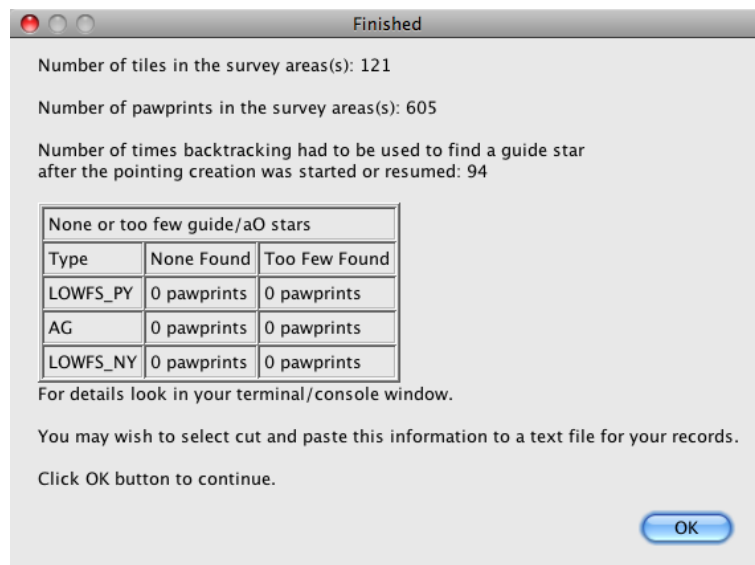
Finished

Number of tiles in the survey areas(s): 121

Number of pawprints in the survey areas(s): 605

Number of times backtracking had to be used to find a guide star after the pointing creation was started or resumed: 94

| None or too few guide/aO stars | | |
|---|---|---|
| Type | None Found | Too Few Found |
| LOWFS_PY | 0 pawprints | 0 pawprints |
| AG | 0 pawprints | 0 pawprints |
| LOWFS_NY | 0 pawprints | 0 pawprints |

For details look in your terminal/console window.

You may wish to select cut and paste this information to a text file for your records.

Click OK button to continue.

OK